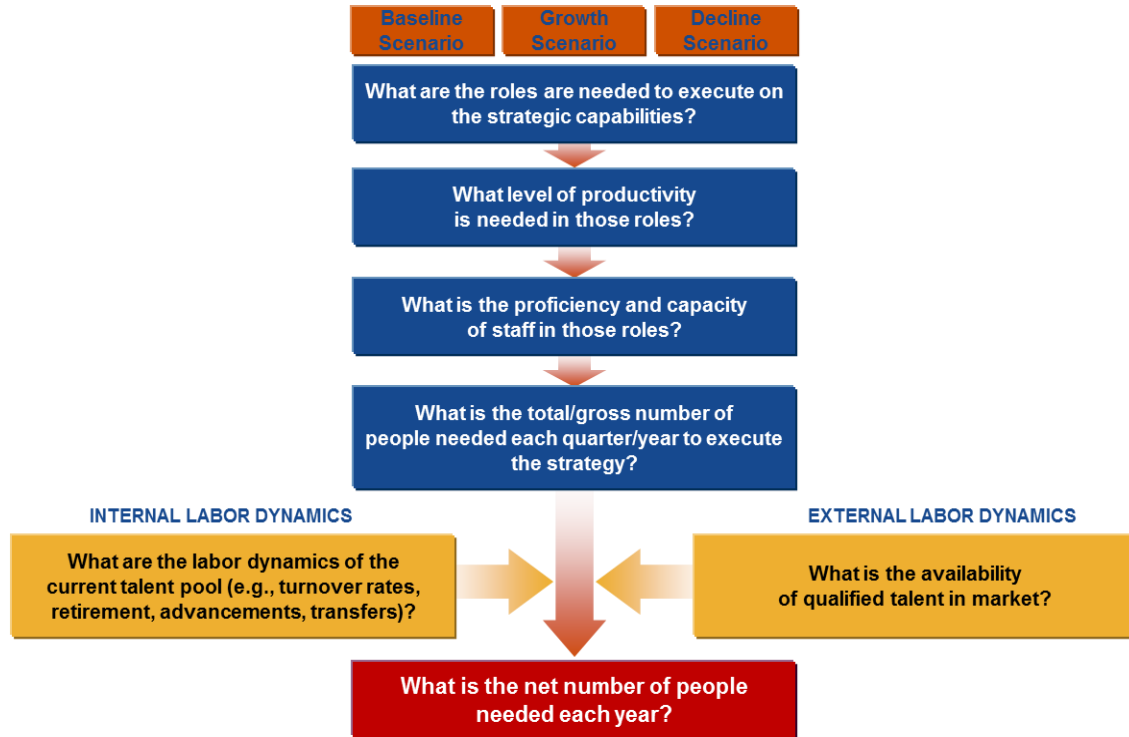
Baseline Scenario

Growth Scenario

Decline Scenario

What are the roles are needed to execute on the strategic capabilities?

What level of productivity is needed in those roles?

What is the proficiency and capacity of staff in those roles?

What is the total/gross number of people needed each quarter/year to execute the strategy?

INTERNAL LABOR DYNAMICS

What are the labor dynamics of the current talent pool (e.g., turnover rates, retirement, advancements, transfers)?

EXTERNAL LABOR DYNAMICS

What is the availability of qualified talent in market?

What is the net number of people needed each year?